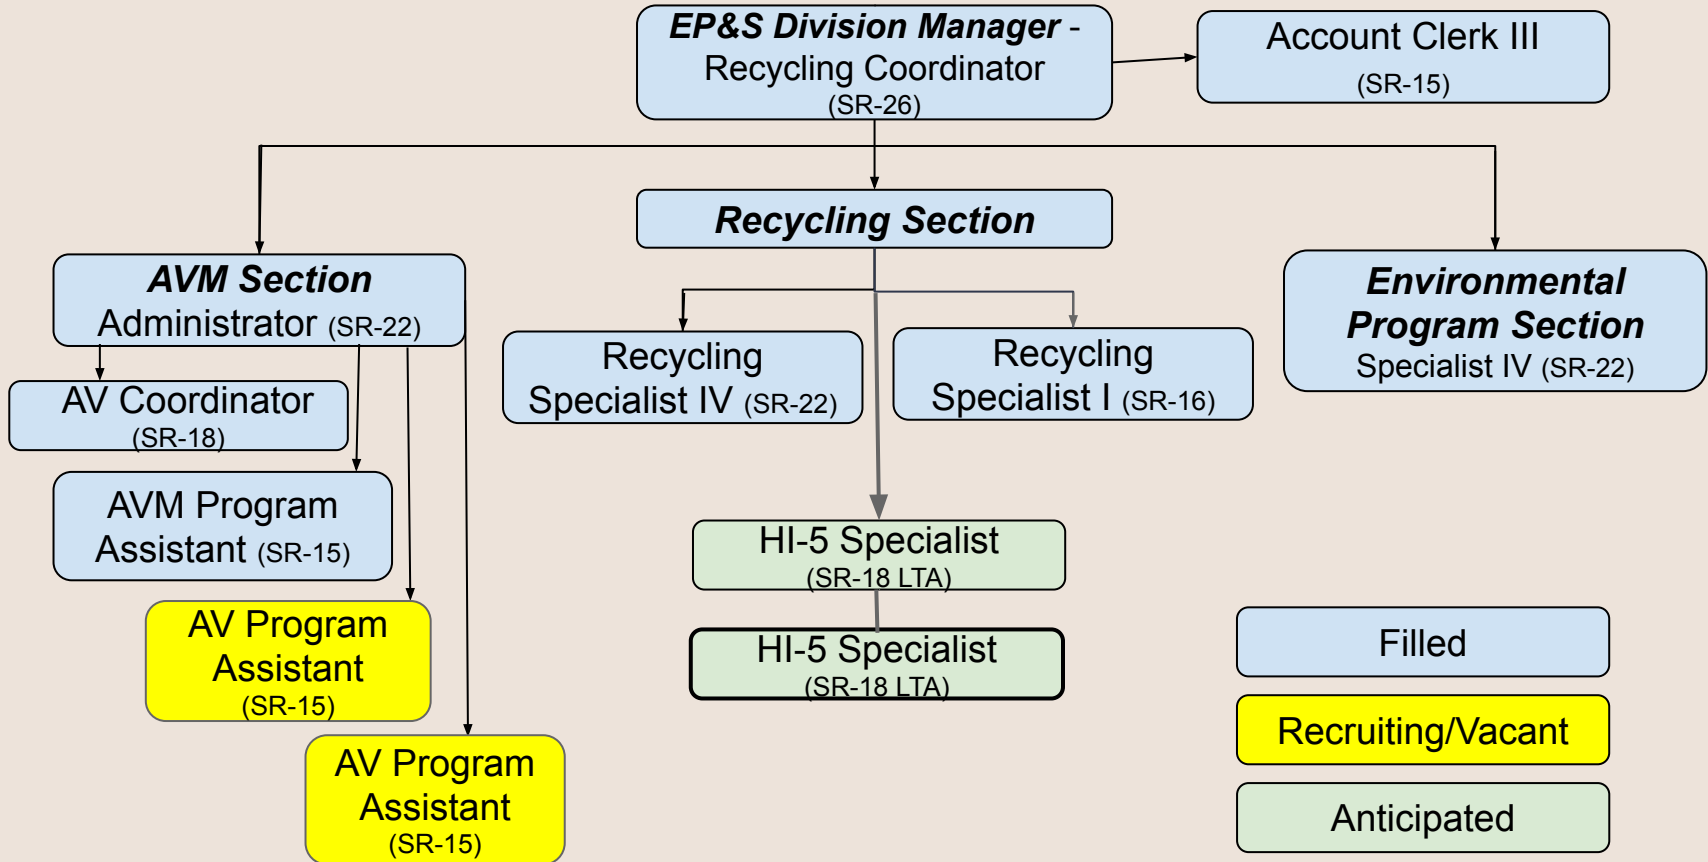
EP&S Division Manager - Recycling Coordinator (SR-26)

Account Clerk III (SR-15)

Recycling Section

AVM Section Administrator (SR-22)

Environmental Program Section Specialist IV (SR-22)

AV Coordinator (SR-18)

Recycling Specialist IV (SR-22)

Recycling Specialist I (SR-16)

AVM Program Assistant (SR-15)

AV Program Assistant (SR-15)

AV Program Assistant (SR-15)

HI-5 Specialist (SR-18 LTA)

HI-5 Specialist (SR-18 LTA)

Filled

Recruiting/Vacant

Anticipated